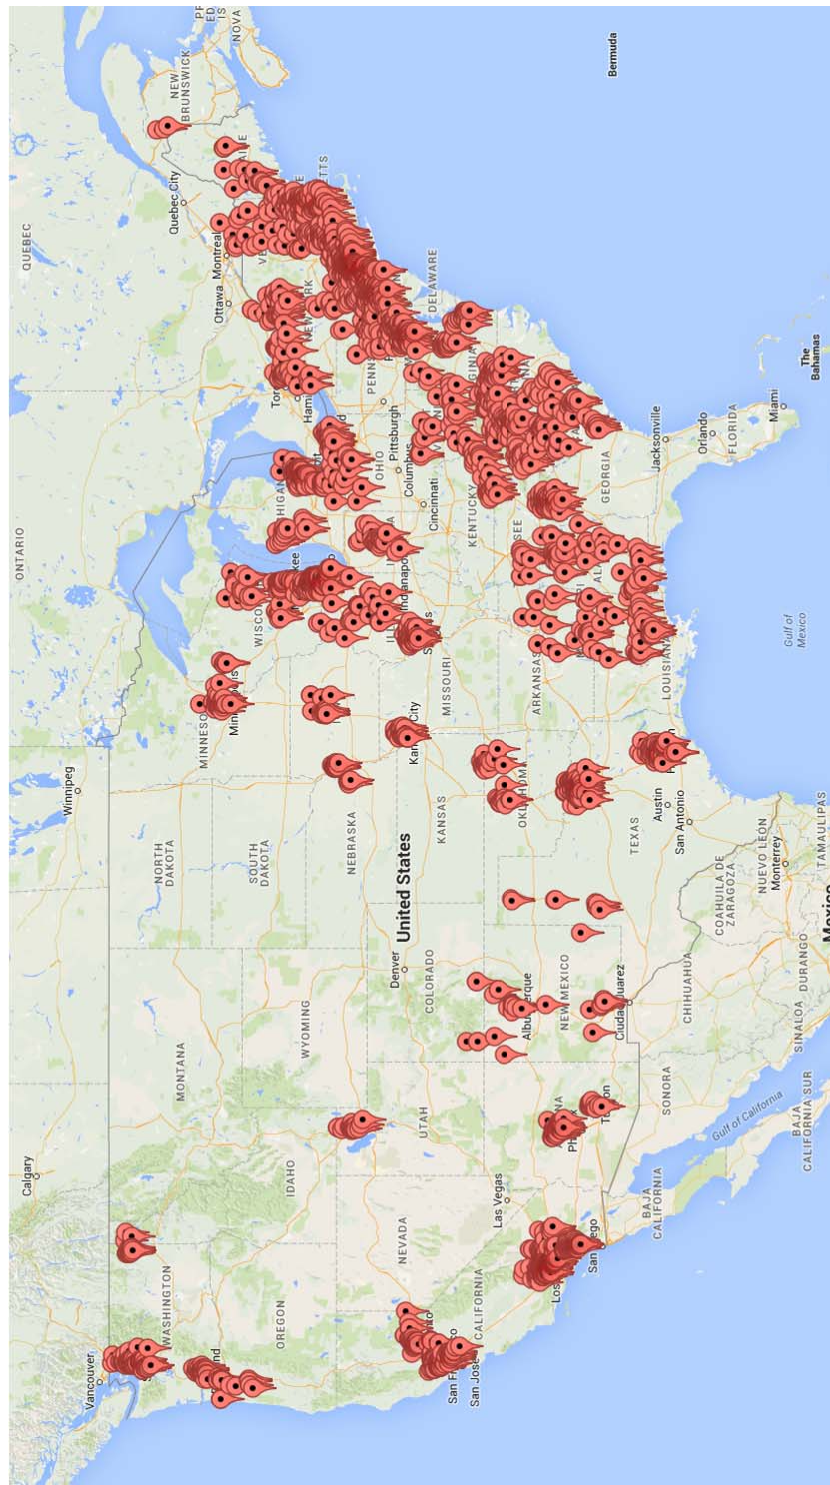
QUEBEC
Quebec City
NEW BRUNSWICK
NOVA
Ottawa
Montreal
Bermuda
DELAWARE
Pittsburgh
Columbus
Cincinnati
KENTUCKY
OHIO
The Bahamas
Miami
Orlando
FLORIDA
Jacksonville
GEORGIA
ONTARIO
Gulf of Mexico
LOUISIANA
ARKANSAS
MISSOURI
Kansas City
MINNESOTA
Winnipeg
NORTH DAKOTA
SOUTH DAKOTA
NEBRASKA
KANSAS
OKLAHOMA
TEXAS
Austin
San Antonio
United States
Denver
COLORADO
NEW MEXICO
Albuquerque
Ciudad Juarez
CHIHUAHUA
COAHUILA DE ZARAGOZA
NUEVO LEON
Monterrey
TAMAULIPAS
DURANGO
SINALOA
SONORA
Gulf of California
BAJA CALIFORNIA SUR
BAJA CALIFORNIA
WYOMING
MONTANA
UTAH
IDAHO
Calgary
NEVADA
Las Vegas
CALIFORNIA
OREGON
WASHINGTON
Vancouver
San Francisco
San Jose
Los Angeles
San Diego
Mexico